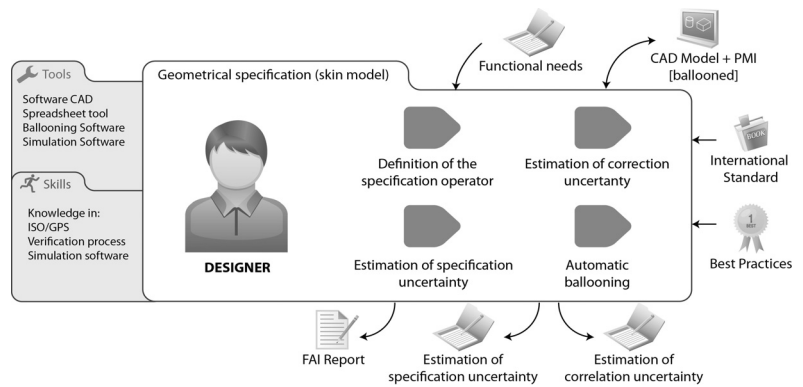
Tools

Software CAD
Spreadsheet tool
Ballooning Software
Simulation Software

Skills

Knowledge in:
ISO/GPS
Verification process
Simulation software

Geometrical specification (skin model)

Functional needs

CAD Model + PMI [ballooned]

DESIGNER

Definition of the specification operator

Estimation of correction uncertanty

Estimation of specification uncertainty

Automatic ballooning

BOOK

International Standard

1 BEST

Best Practices

FAI Report

Estimation of specification uncertainty

Estimation of correlation uncertainty